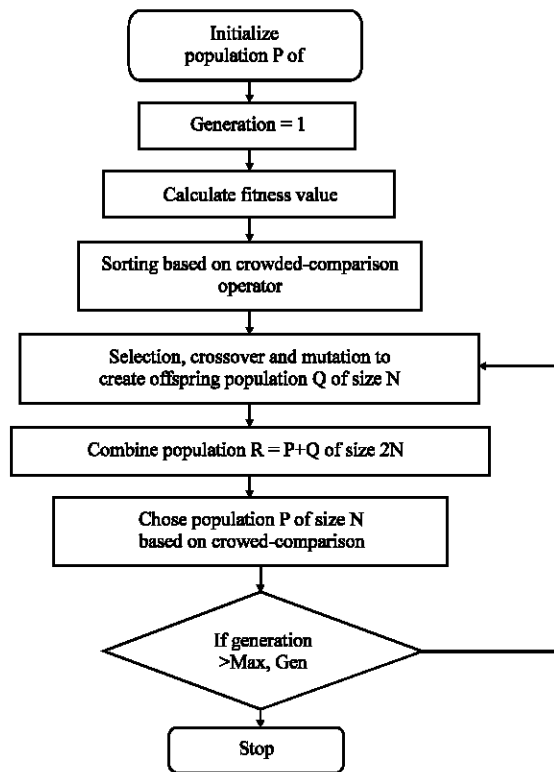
Initialize population P of

Generation = 1

Calculate fitness value

Sorting based on crowded-comparison operator

Selection, crossover and mutation to create offspring population Q of size N

Combine population R = P+Q of size 2N

Chose population P of size N based on crowed-comparison

If generation >Max, Gen

Stop